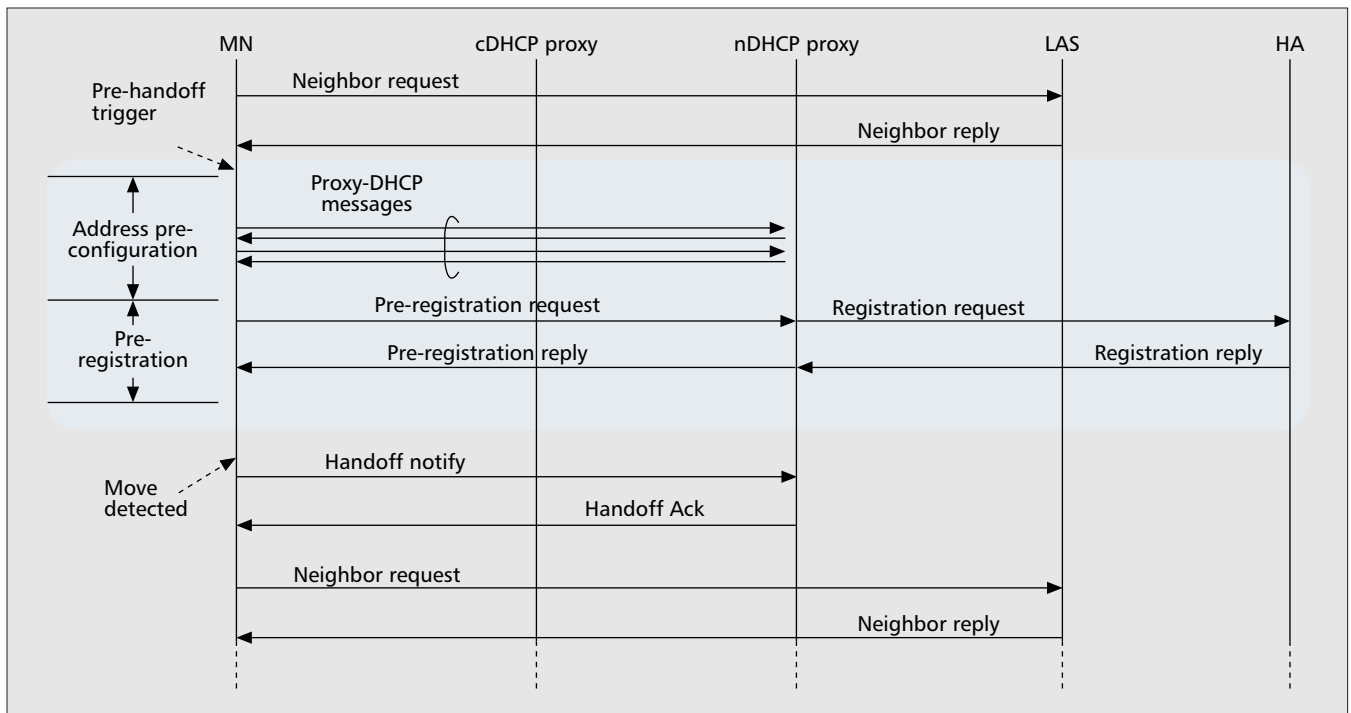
MN
cDHCP proxy
nDHCP proxy
LAS
HA

Pre-handoff trigger

Neighbor request
Neighbor reply

Address pre-configuration
Proxy-DHCP messages

Pre-registration
Pre-registration request
Registration request
Pre-registration reply
Registration reply

Move detected
Handoff notify
Handoff Ack

Neighbor request
Neighbor reply